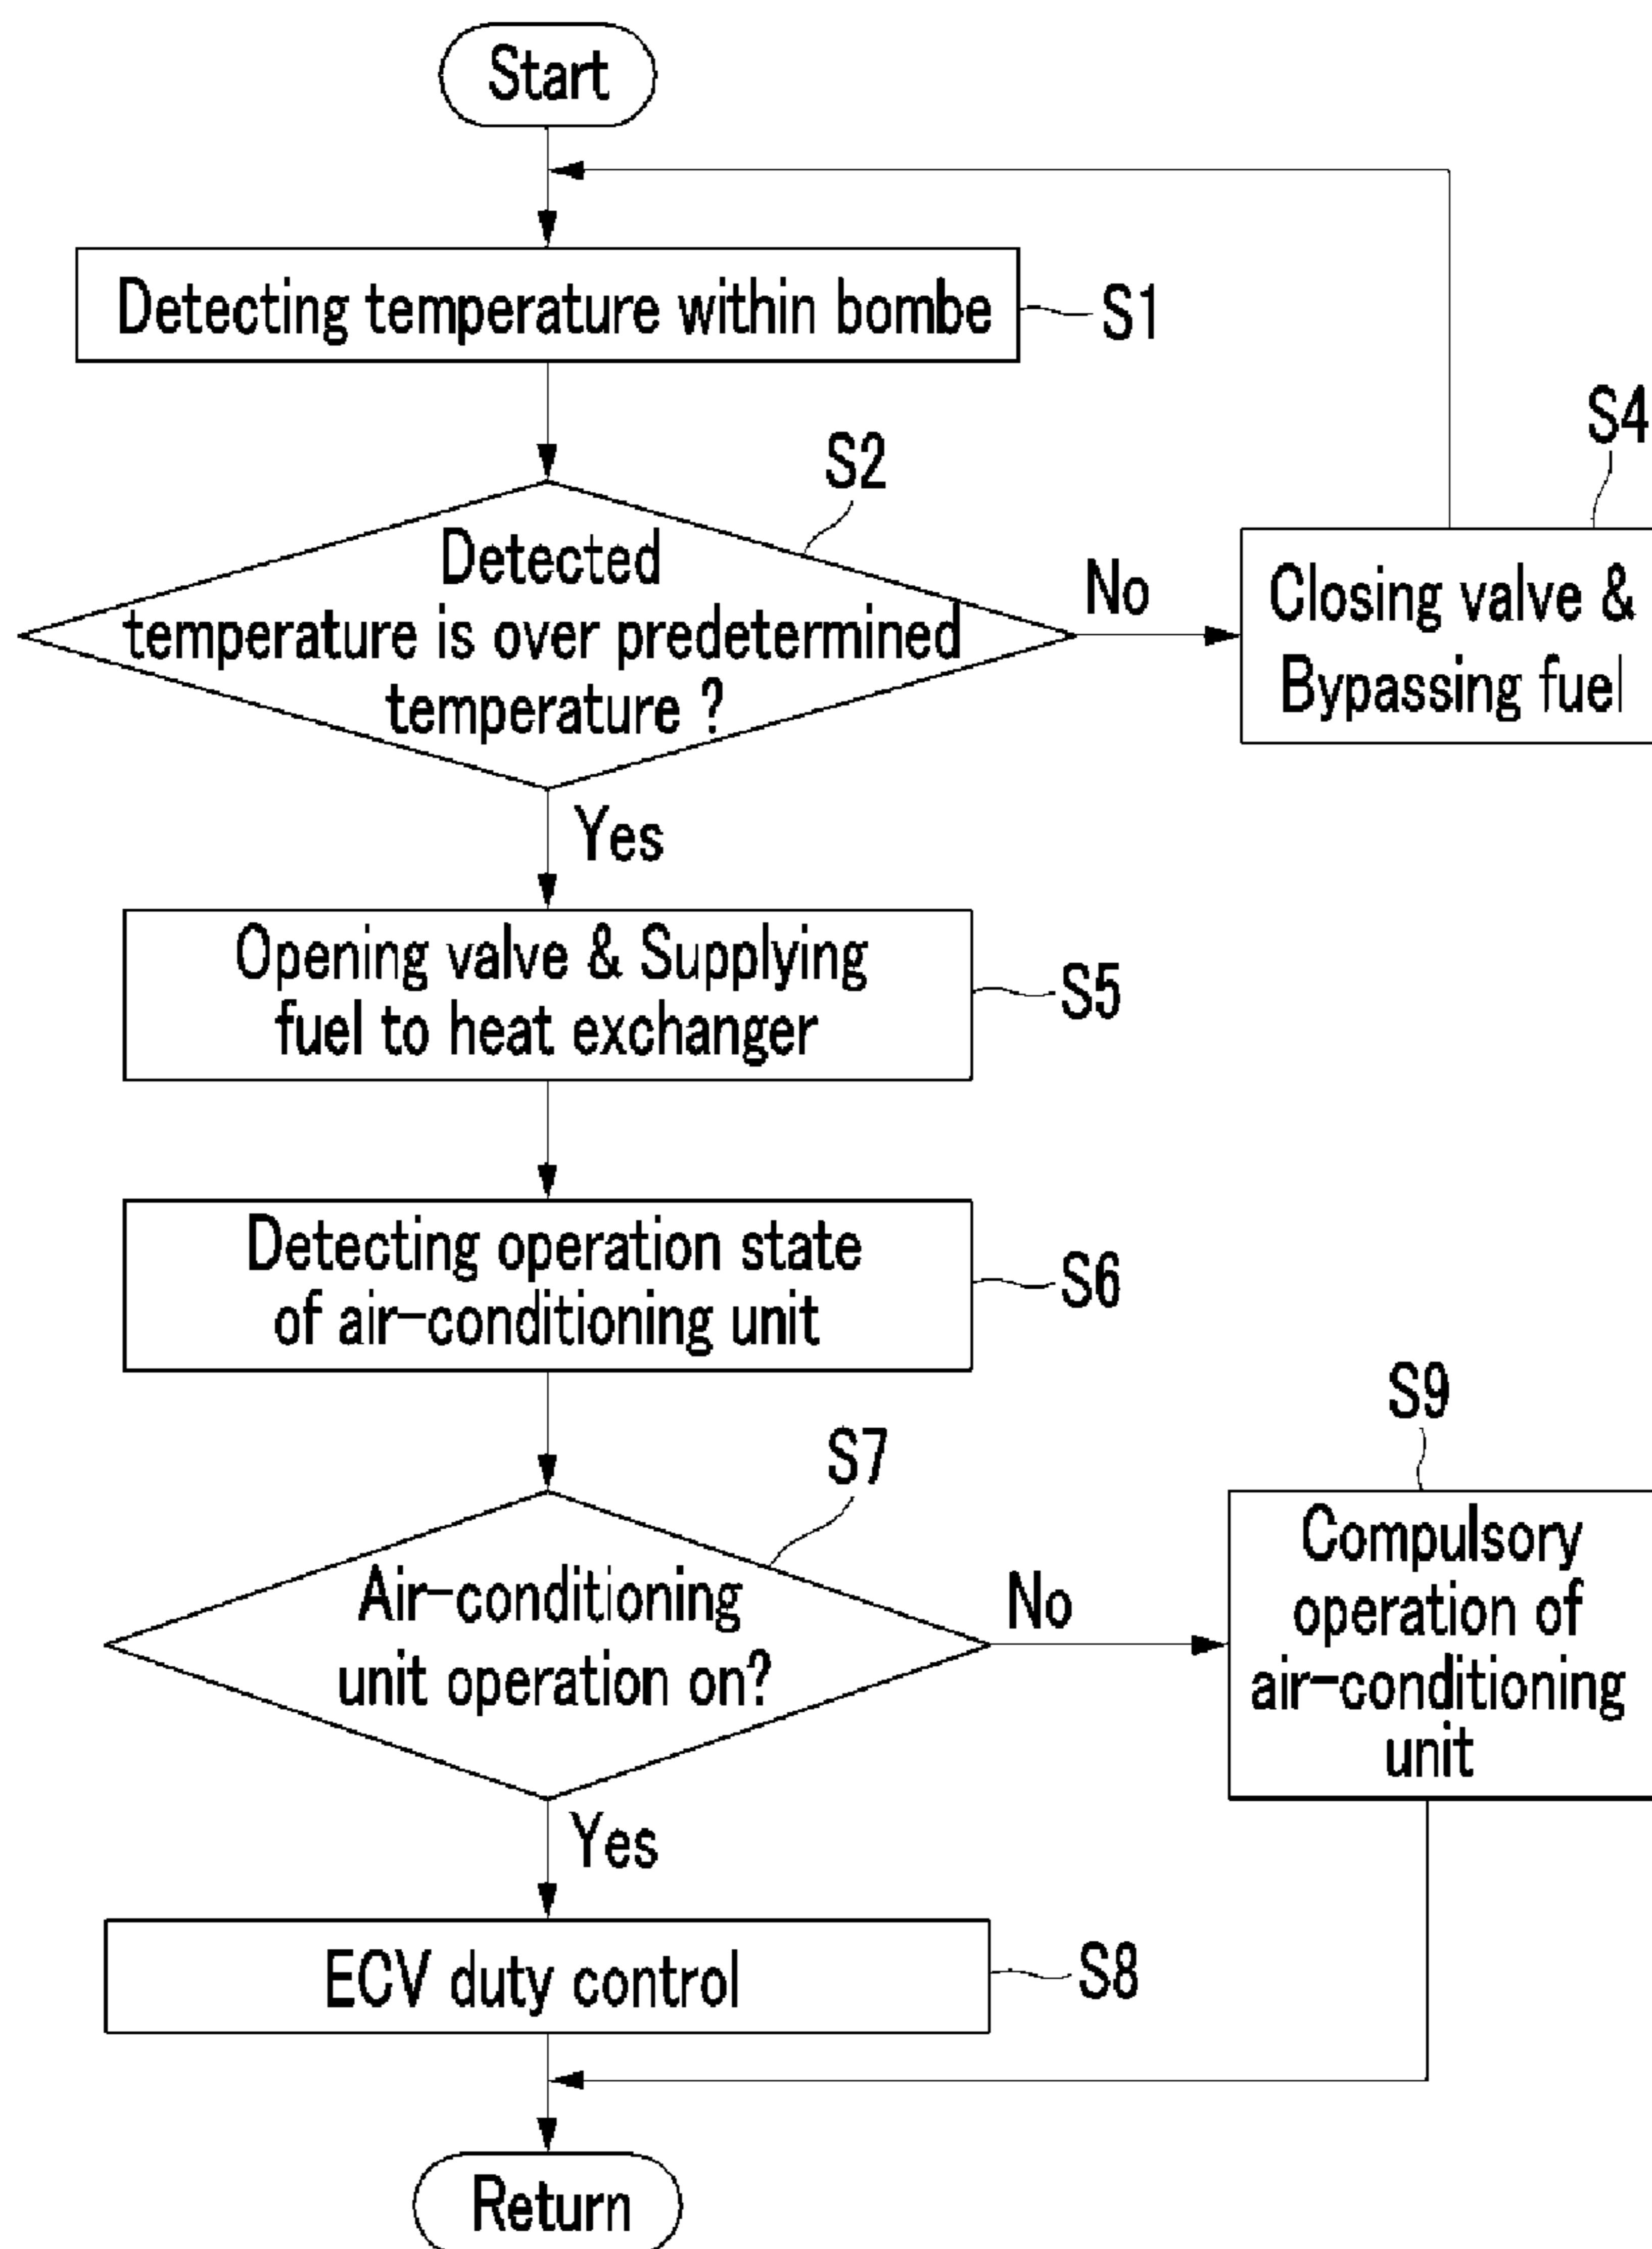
Start

Detecting temperature within bombe S1

S2

Detected temperature is over predetermined temperature ?

No

S4

Closing valve & Bypassing fuel

Yes

Opening valve & Supplying fuel to heat exchanger S5

Detecting operation state of air-conditioning unit S6

S7

Air-conditioning unit operation on?

No

S9

Compulsory operation of air-conditioning unit

Yes

ECV duty control S8

Return